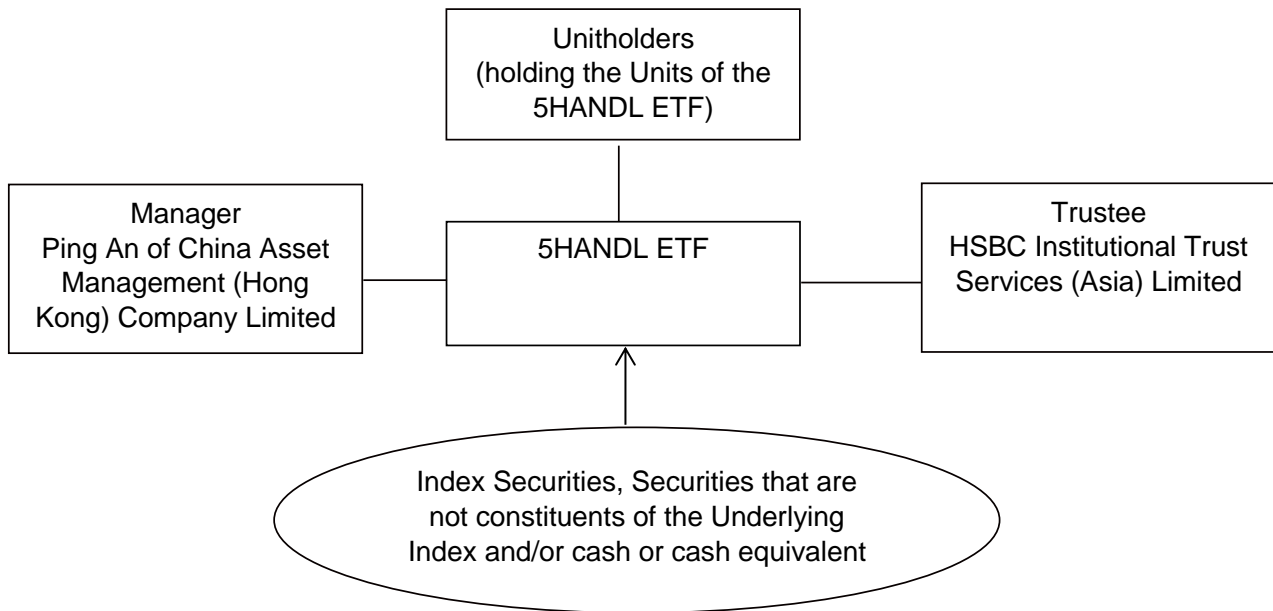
Unitholders
(holding the Units of the 5HANDL ETF)

Manager
Ping An of China Asset Management (Hong Kong) Company Limited

5HANDL ETF

Trustee
HSBC Institutional Trust Services (Asia) Limited

Index Securities, Securities that are not constituents of the Underlying Index and/or cash or cash equivalent